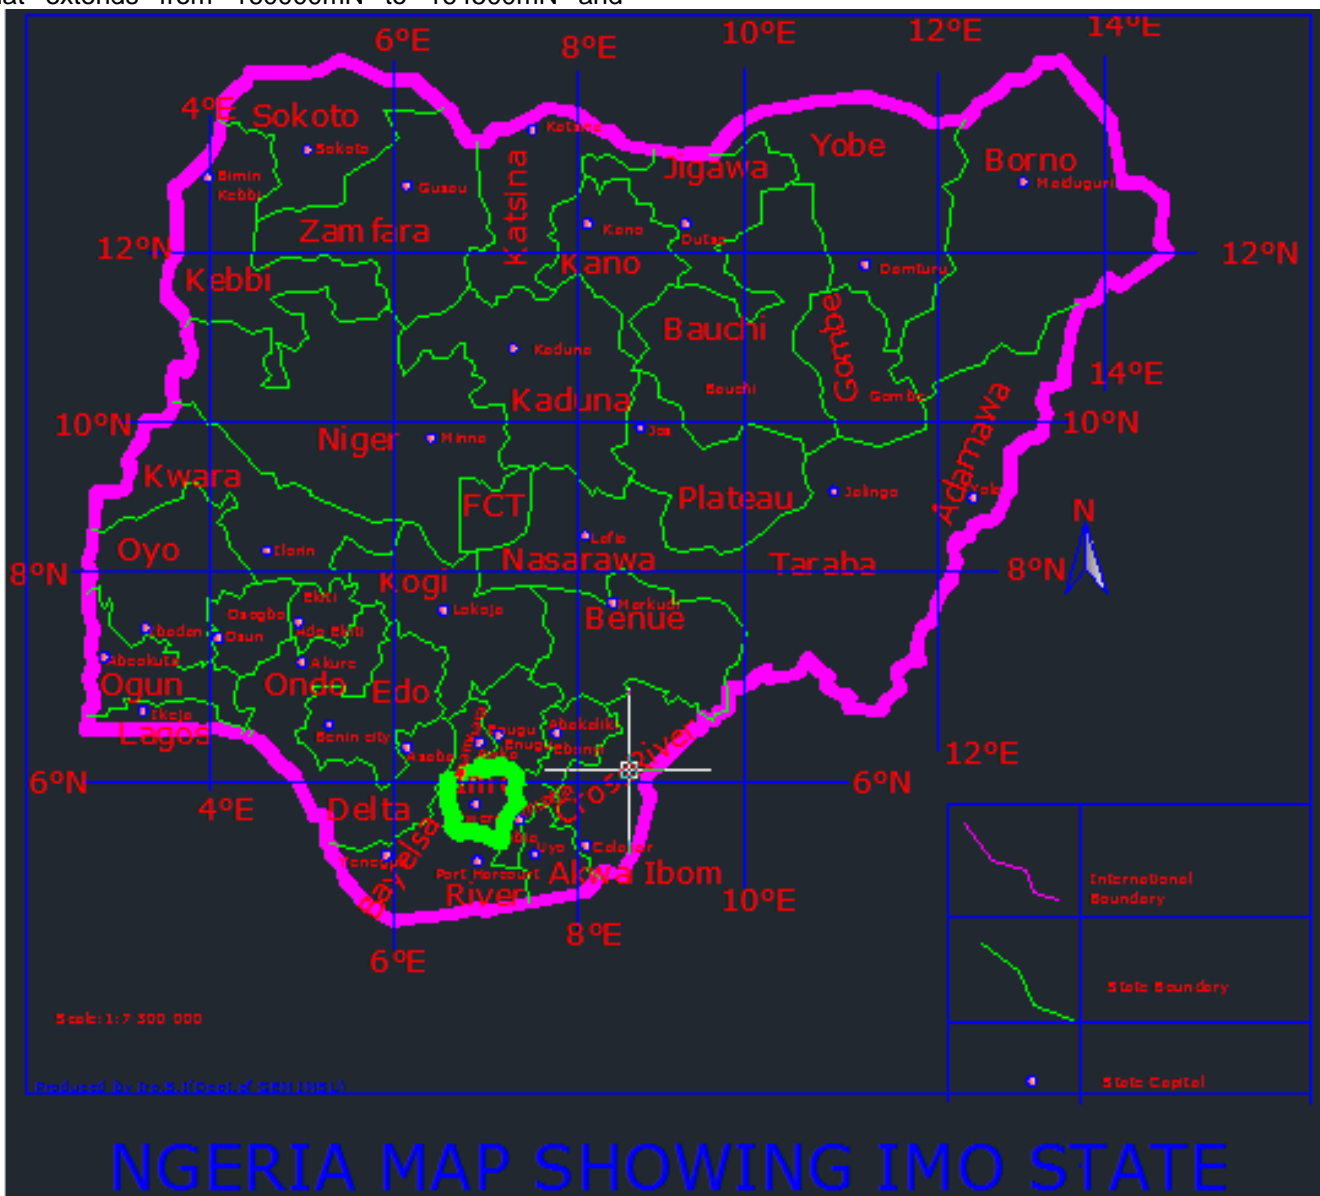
at extends from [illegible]mN to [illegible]mN and

6°E 8°E 10°E 12°E 14°E

4°E Sokoto

Sokoto

Katsina

Katsina

Jigawa

Yobe

Borno

Maiduguri

Birnin Kebbi

Gusau

Zamfara

Kano

Dutse

12°N

Kano

12°N

Damaturu

Kebbi

Bauchi

Gombe

Kaduna

14°E

Bauchi

Gombe

Kaduna

10°N

Niger

Minna

Jos

10°N

Adamawa

Kwara

Yola

FCT

Plateau

Jalingo

N

Lafia

Oyo

Ilorin

Nasarawa

8°N

Taraba

8°N

Kogi

Ekiti

Osogbo

Makurdi

Lokoja

Benue

Ibadan

Osun

Ado Ekiti

Abeokuta

Akure

Ogun

Ondo

Edo

Ikeja

Enugu

Abakaliki

Lagos

Benin city

Ebonyi

Asaba

Enugu

12°E

Cross river

6°N

6°N

Imo

4°E

Delta

Uyo

Calabar

Bayelsa

Yenagoa

Port Harcourt

Akwa Ibom

River

10°E

8°E

6°E

International Boundary

State Boundary

Scale: 1:7 300 000

State Capital

Produced by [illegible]

NGERIA MAP SHOWING IMO STATE